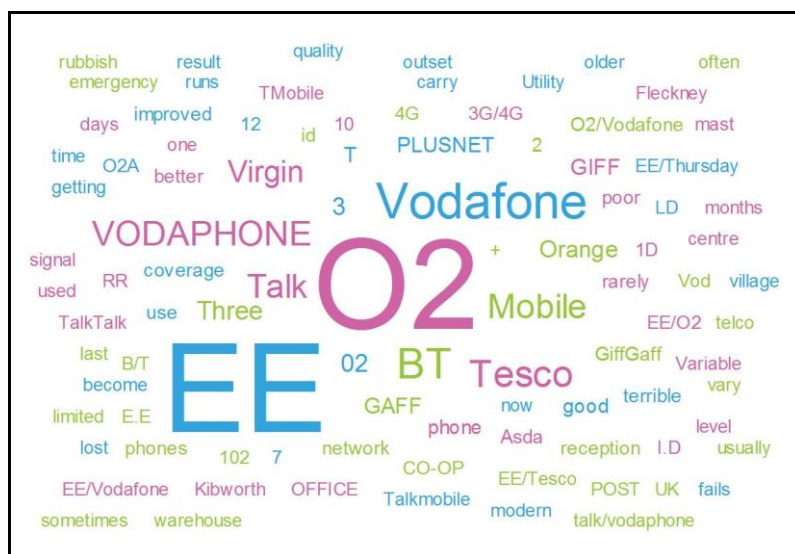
rubbish result quality outset older often
emergency runs carry Utility
TMobile Fleckney
days improved 4G 3G/4G
12 id 10 O2/Vodafone mast
time one T PLUSNET 2
O2A better GIFF EE/Thursday
getting Virgin
3 Vodafone poor LD months
VODAPHONE
signal O2 + Orange 1D centre
used RR coverage rarely Vod village
Talk Mobile
TalkTalk use Three EE/O2 telco
last B/T GiffGaff
become EE 02 BT Tesco Variable
vary
limited E.E GAFF now good terrible
level
lost phones phone Asda
102 7 network reception I.D usually
CO-OP
EE/Vodafone Kibworth OFFICE EE/Tesco POST UK fails
Talkmobile
sometimes warehouse modern talk/vodaphone